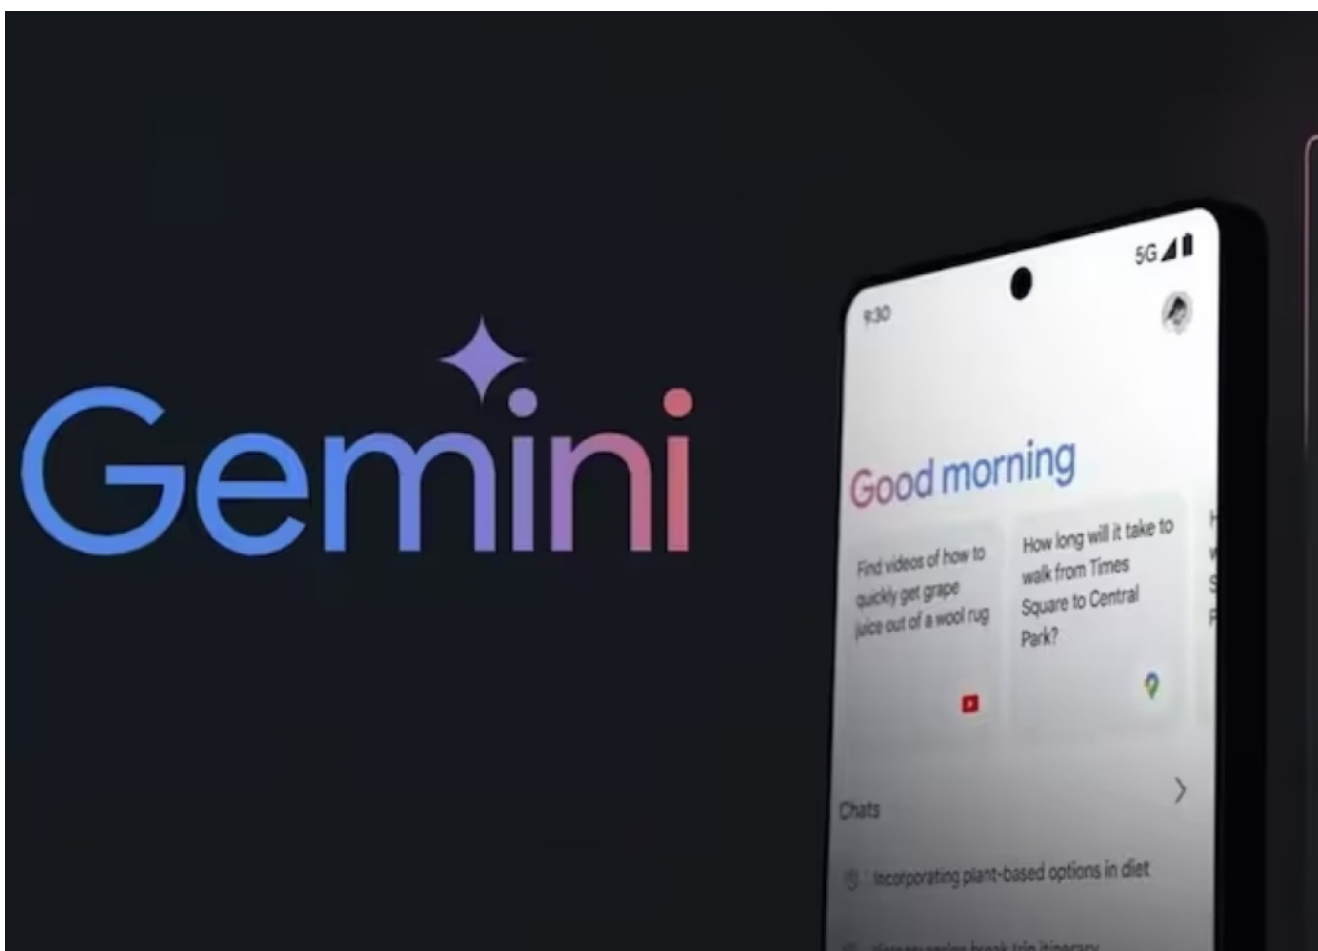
Gemini

9:30

5G

Good morning

Find videos of how to quickly get grape juice out of a wool rug

How long will it take to walk from Times Square to Central Park?

Chats

Incorporating plant-based options in diet

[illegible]